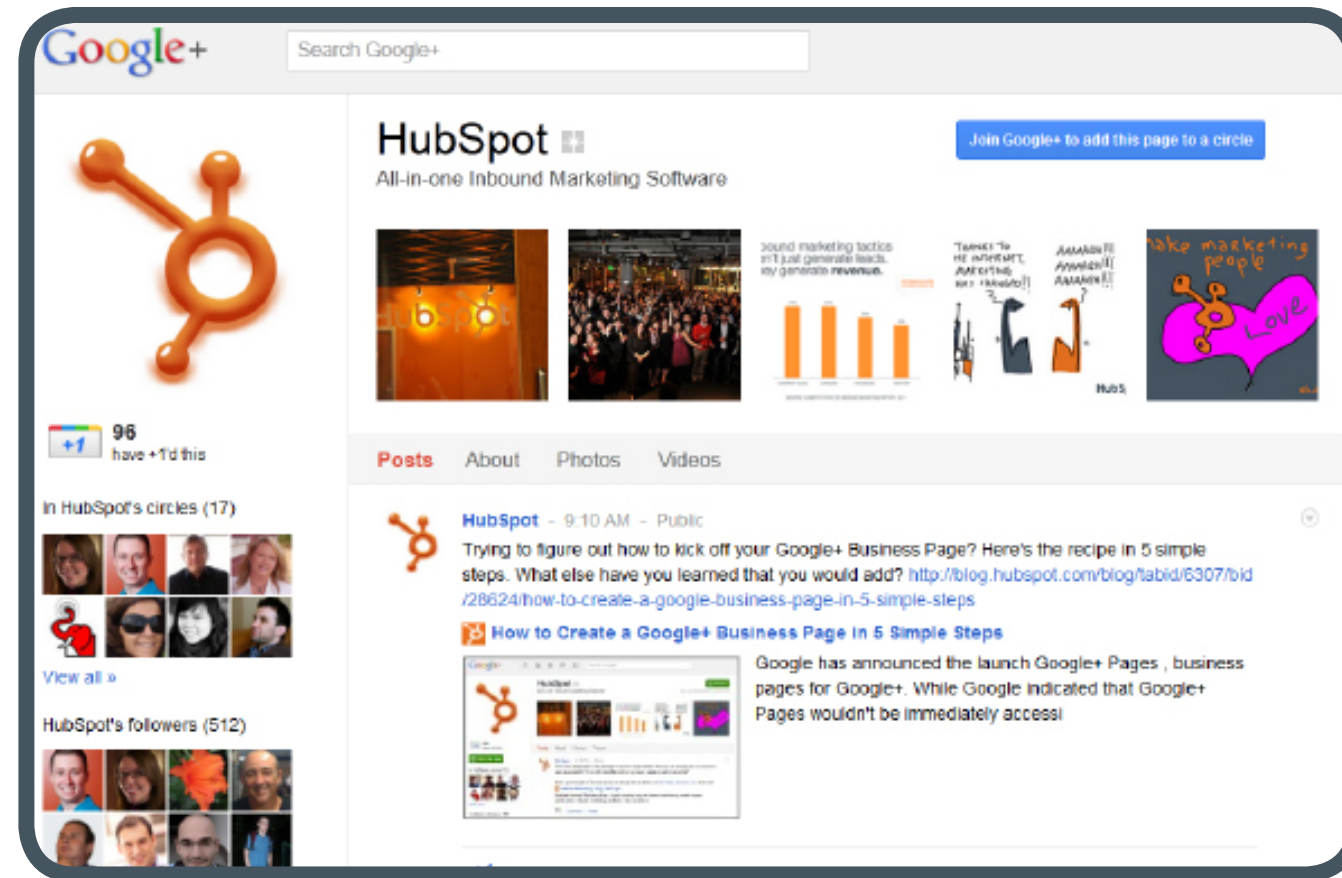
Google+

Search Google+

HubSpot

All-in-one Inbound Marketing Software

Join Google+ to add this page to a circle

HubSpot

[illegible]ound marketing tactics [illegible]n't just generate leads. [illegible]ey generate revenue.

THANKS TO THE INTERNET, MARKETING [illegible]

AAAAHH!! AAAAHH!! AAAAHH!!

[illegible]ake marketing people Love

+1 96 have +1'd this

In HubSpot's circles (17)

View all »

HubSpot's followers (512)

Posts About Photos Videos

HubSpot - 9:10 AM - Public

Trying to figure out how to kick off your Google+ Business Page? Here's the recipe in 5 simple steps. What else have you learned that you would add? http://blog.hubspot.com/blog/tabid/6307/bid/28624/how-to-create-a-google-business-page-in-5-simple-steps

How to Create a Google+ Business Page in 5 Simple Steps

Google has announced the launch Google+ Pages , business pages for Google+. While Google indicated that Google+ Pages wouldn't be immediately accessi